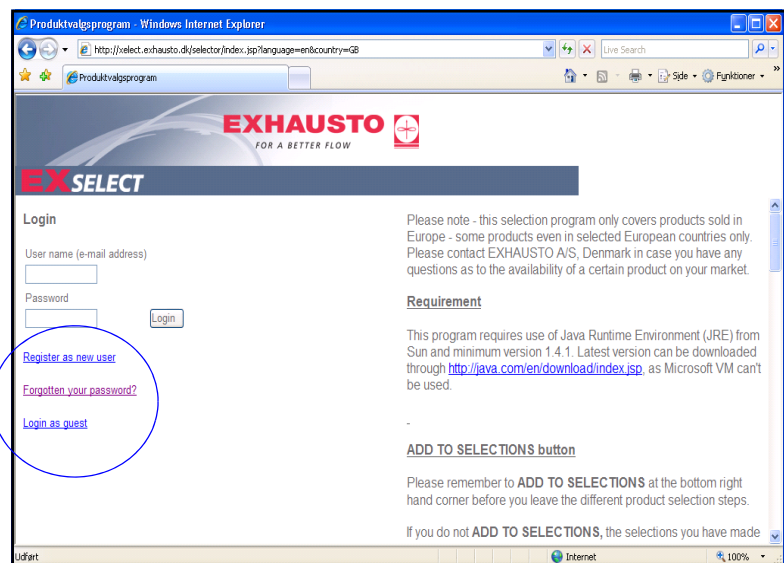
Produktvalgsprogram - Windows Internet Explorer

http://xelect.exhausto.dk/selector/index.jsp?language=en&country=GB

Live Search

Produktvalgsprogram

Side · Funktioner ·

EXHAUSTO

FOR A BETTER FLOW

EXSELECT

Login

User name (e-mail address)

Password

Login

Register as new user

Forgotten your password?

Login as guest

Please note - this selection program only covers products sold in Europe - some products even in selected European countries only. Please contact EXHAUSTO A/S, Denmark in case you have any questions as to the availability of a certain product on your market.

Requirement

This program requires use of Java Runtime Environment (JRE) from Sun and minimum version 1.4.1. Latest version can be downloaded through http://java.com/en/download/index.jsp, as Microsoft VM can't be used.

-

ADD TO SELECTIONS button

Please remember to ADD TO SELECTIONS at the bottom right hand corner before you leave the different product selection steps.

If you do not ADD TO SELECTIONS, the selections you have made

Udført

Internet

100%